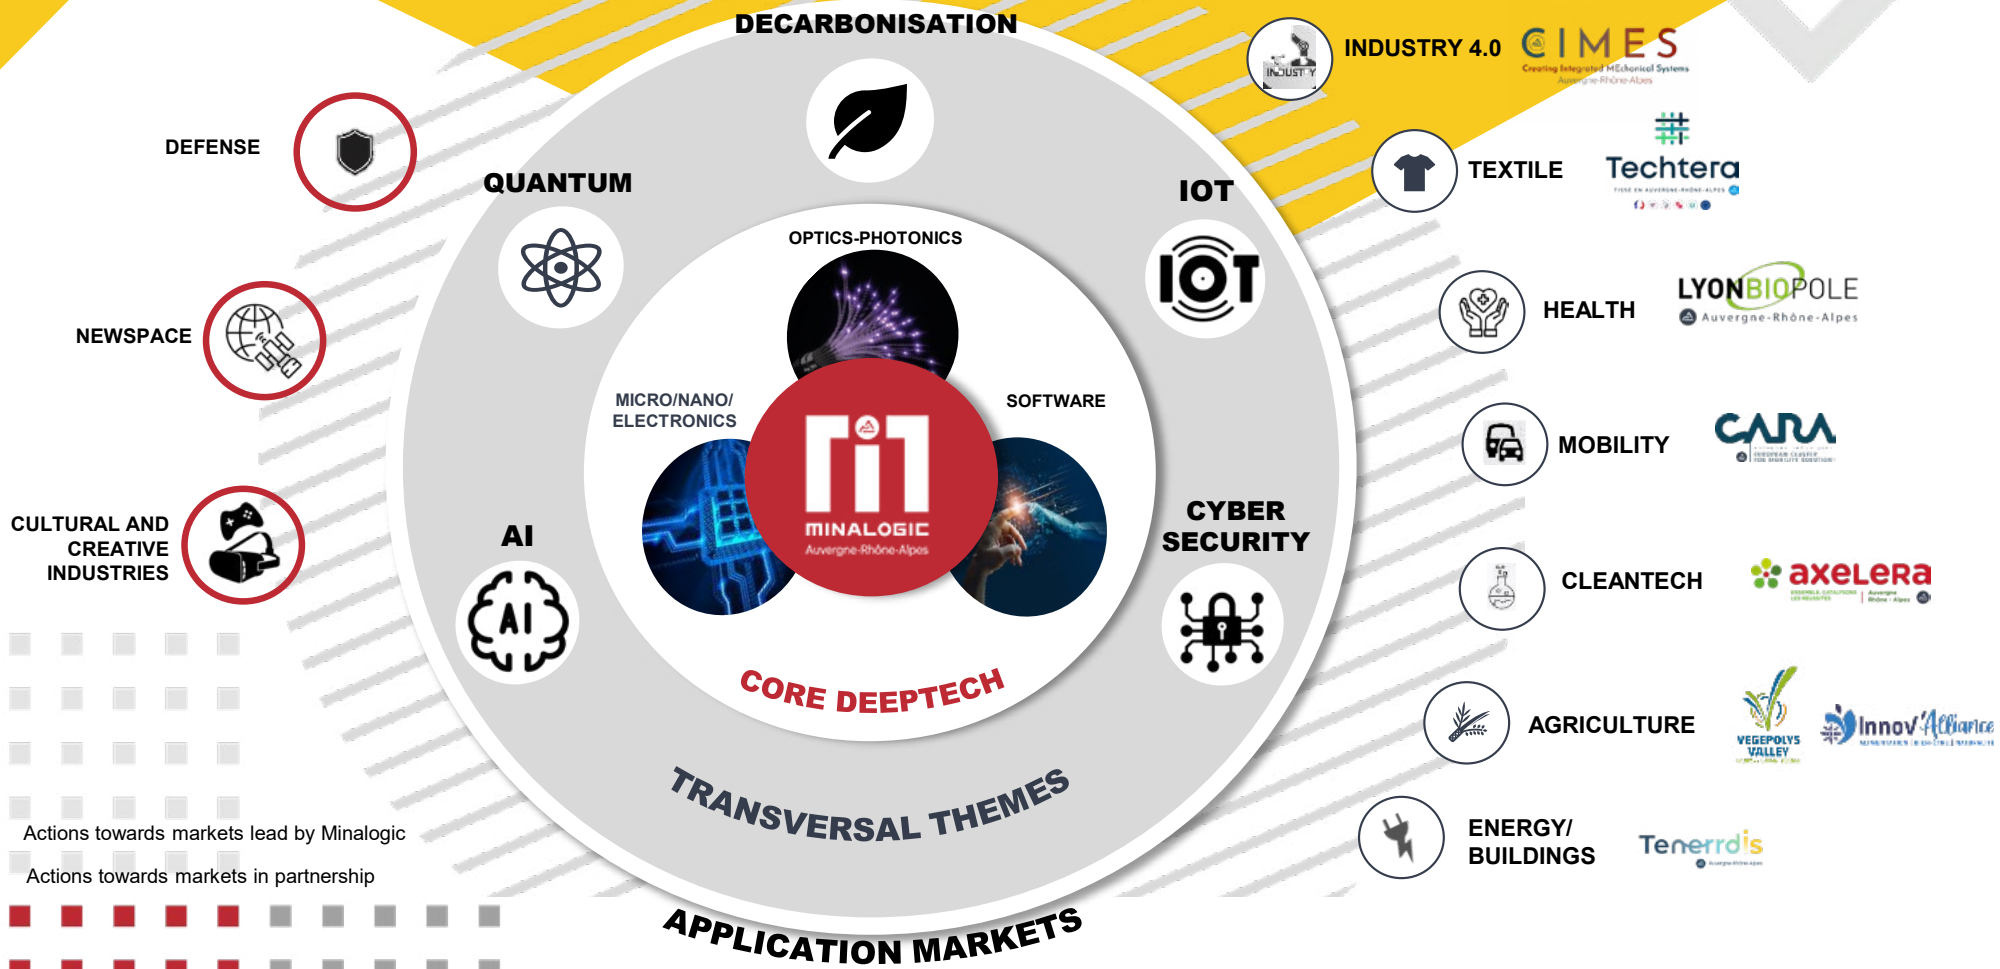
DECARBONISATION

QUANTUM

IOT

DEFENSE

NEWSPACE

CULTURAL AND CREATIVE INDUSTRIES

AI

CYBER SECURITY

OPTICS-PHOTONICS

MICRO/NANO/ ELECTRONICS

SOFTWARE

MINALOGIC Auvergne-Rhône-Alpes

CORE DEEPTECH

TRANSVERSAL THEMES

APPLICATION MARKETS

INDUSTRY 4.0 CIMES Creating Integrated MEchanical Systems Auvergne-Rhône-Alpes

TEXTILE Techtera

HEALTH LYONBIOPOLE Auvergne-Rhône-Alpes

MOBILITY CARA

CLEANTECH axelera

AGRICULTURE VEGEPOLYS VALLEY Innov'Alliance

ENERGY/ BUILDINGS Tenerrdis

Actions towards markets lead by Minalogic

Actions towards markets in partnership